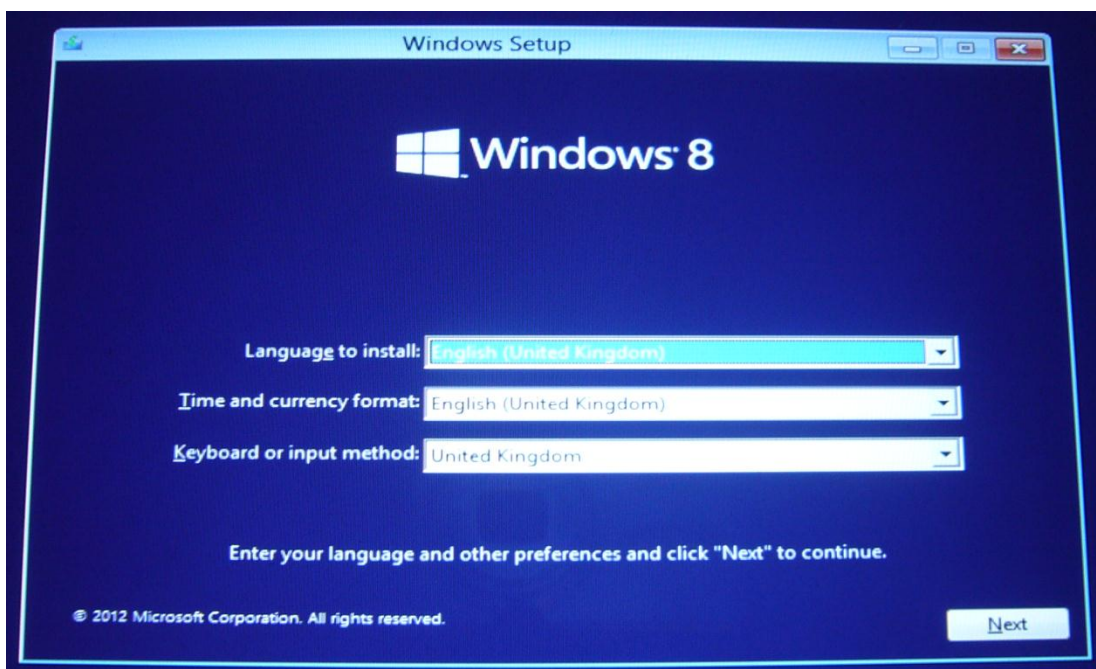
Windows Setup

Windows 8

Language to install: English (United Kingdom)

Time and currency format: English (United Kingdom)

Keyboard or input method: United Kingdom

Enter your language and other preferences and click "Next" to continue.

© 2012 Microsoft Corporation. All rights reserved.

Next